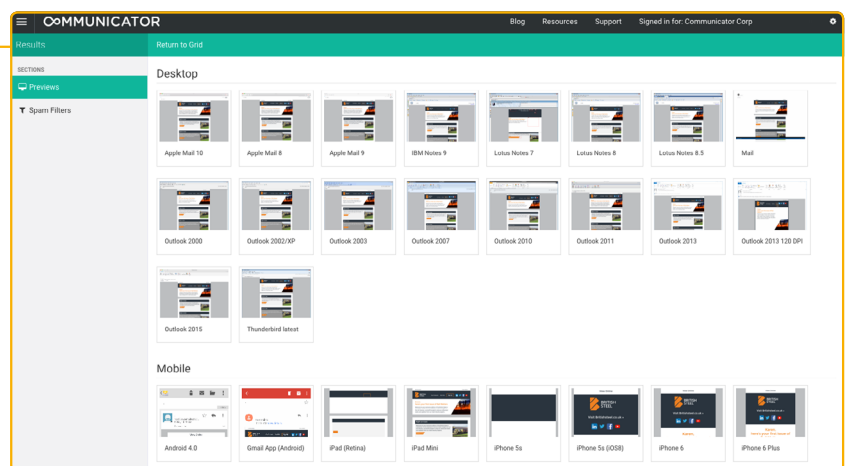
COMMUNICATOR

Blog Resources Support Signed in for: Communicator Corp

Results

Return to Grid

SECTIONS

Previews

Spam Filters

Desktop

Apple Mail 10

Apple Mail 8

Apple Mail 9

IBM Notes 9

Lotus Notes 7

Lotus Notes 8

Lotus Notes 8.5

Mail

Outlook 2000

Outlook 2002/XP

Outlook 2003

Outlook 2007

Outlook 2010

Outlook 2011

Outlook 2013

Outlook 2013 120 DPI

Outlook 2015

Thunderbird latest

Mobile

Android 4.0

Gmail App (Android)

iPad (Retina)

iPad Mini

iPhone 5s

iPhone 5s (iOS8)

iPhone 6

iPhone 6 Plus